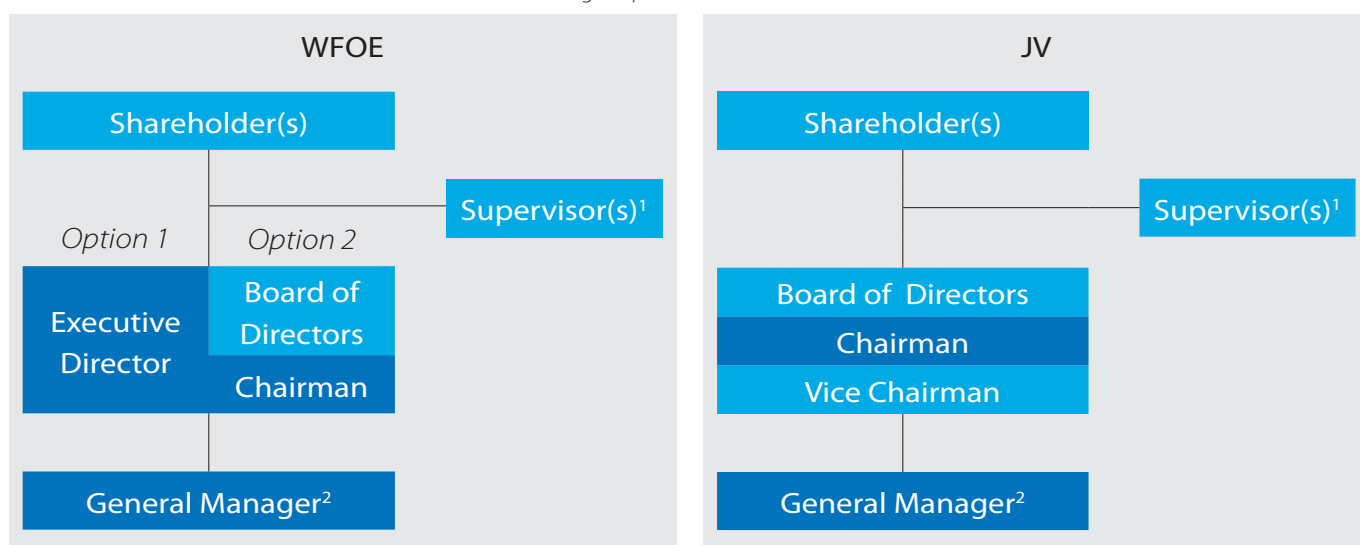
WFOE

Shareholder(s)

Supervisor(s)$^1$

Option 1

Option 2

Executive Director

Board of Directors

Chairman

General Manager$^2$

JV

Shareholder(s)

Supervisor(s)$^1$

Board of Directors

Chairman

Vice Chairman

General Manager$^2$